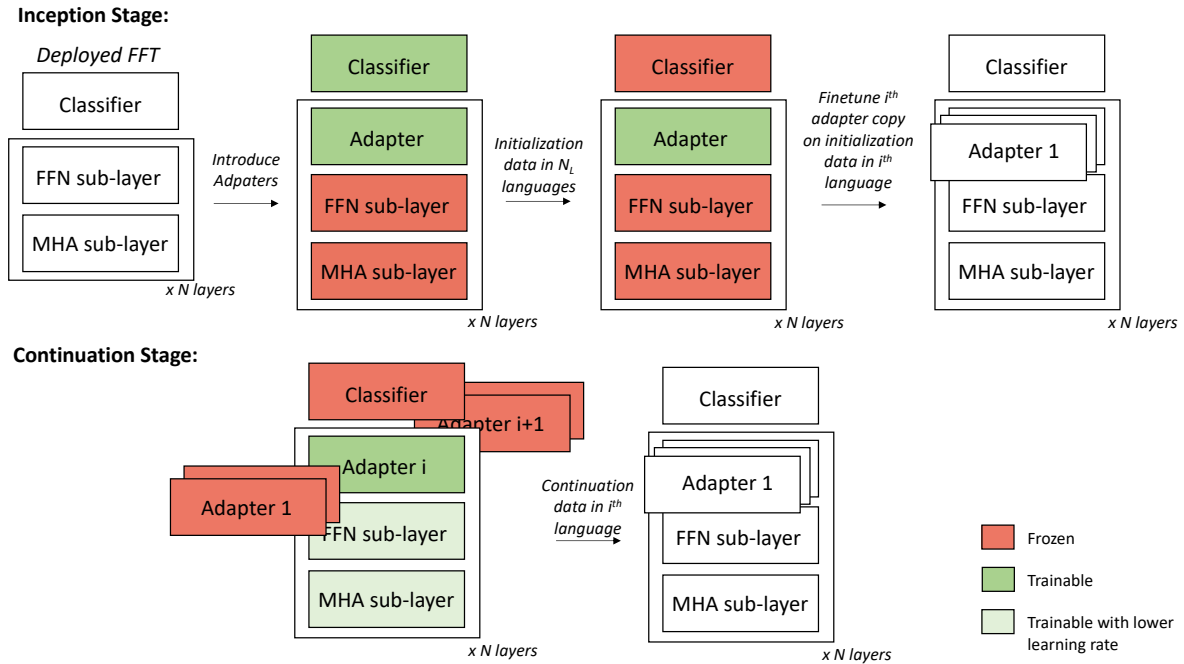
Inception Stage:

Deployed FFT

Classifier

FFN sub-layer

MHA sub-layer

x N layers

Introduce Adpaters

Classifier

Adapter

FFN sub-layer

MHA sub-layer

x N layers

Initialization data in $N_L$ languages

Classifier

Adapter

FFN sub-layer

MHA sub-layer

x N layers

Finetune $i^{th}$ adapter copy on initialization data in $i^{th}$ language

Classifier

Adapter 1

FFN sub-layer

MHA sub-layer

x N layers

Continuation Stage:

Classifier

Adapter i+1

Adapter i

Adapter 1

FFN sub-layer

MHA sub-layer

x N layers

Continuation data in $i^{th}$ language

Classifier

Adapter 1

FFN sub-layer

MHA sub-layer

x N layers

Frozen

Trainable

Trainable with lower learning rate